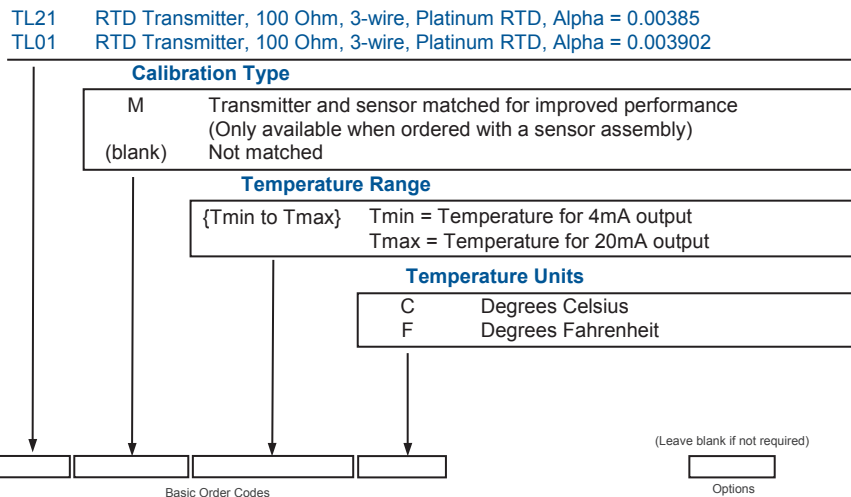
TL21 RTD Transmitter, 100 Ohm, 3-wire, Platinum RTD, Alpha = 0.00385
TL01 RTD Transmitter, 100 Ohm, 3-wire, Platinum RTD, Alpha = 0.003902

Calibration Type

M Transmitter and sensor matched for improved performance (Only available when ordered with a sensor assembly)
(blank) Not matched

Temperature Range

{Tmin to Tmax} Tmin = Temperature for 4mA output
Tmax = Temperature for 20mA output

Temperature Units

C Degrees Celsius
F Degrees Fahrenheit

(Leave blank if not required)

Basic Order Codes

Options